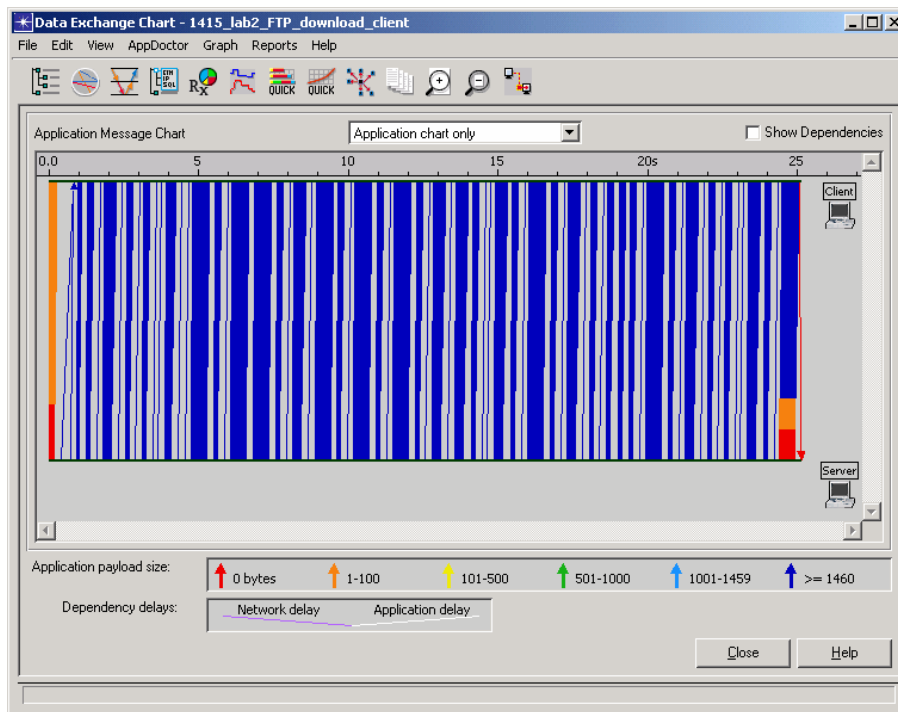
Data Exchange Chart - 1415_lab2_FTP_download_client

File Edit View AppDoctor Graph Reports Help

QUICK QUICK

Application Message Chart

Application chart only

Show Dependencies

0.0 5 10 15 20s 25

Client

Server

Application payload size:

0 bytes 1-100 101-500 501-1000 1001-1459 >= 1460

Dependency delays:

Network delay Application delay

Close

Help